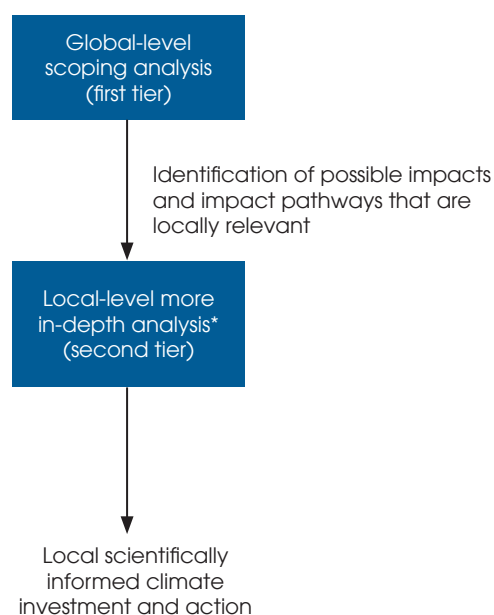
Global-level scoping analysis (first tier)

Identification of possible impacts and impact pathways that are locally relevant

Local-level more in-depth analysis* (second tier)

Local scientifically informed climate investment and action